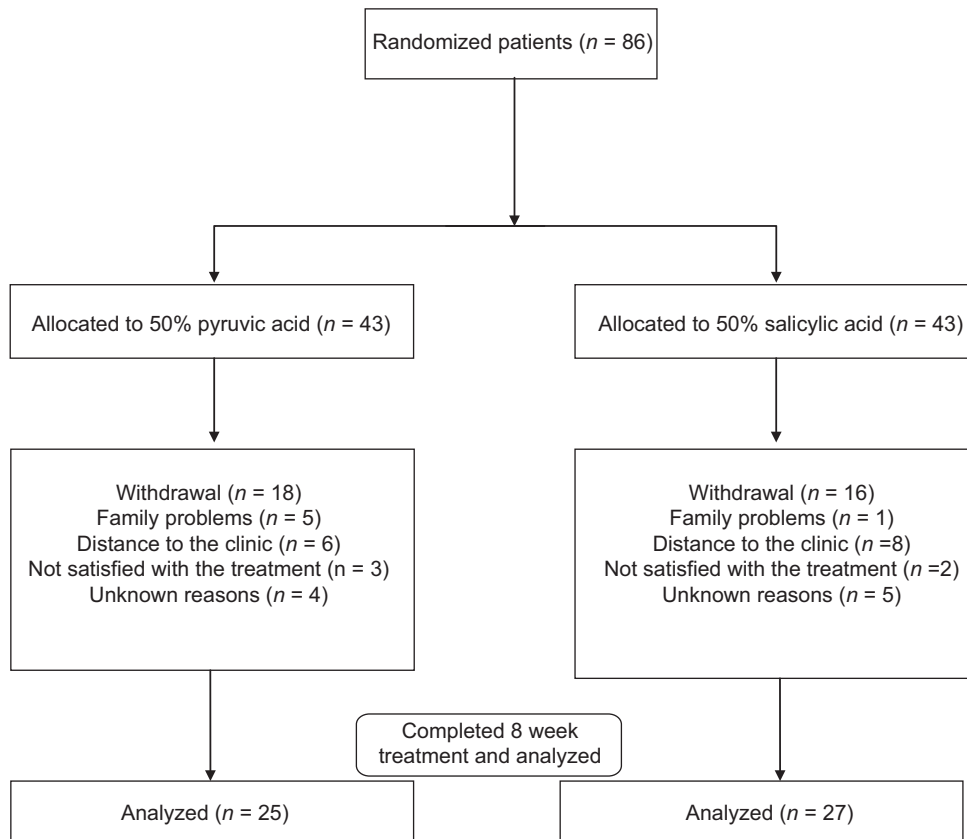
Randomized patients ($n$ = 86)

Allocated to 50% pyruvic acid ($n$ = 43)

Allocated to 50% salicylic acid ($n$ = 43)

Withdrawal ($n$ = 18)
Family problems ($n$ = 5)
Distance to the clinic ($n$ = 6)
Not satisfied with the treatment (n = 3)
Unknown reasons ($n$ = 4)

Withdrawal ($n$ = 16)
Family problems ($n$ = 1)
Distance to the clinic ($n$ =8)
Not satisfied with the treatment ($n$ =2)
Unknown reasons ($n$ = 5)

Completed 8 week treatment and analyzed

Analyzed ($n$ = 25)

Analyzed ($n$ = 27)